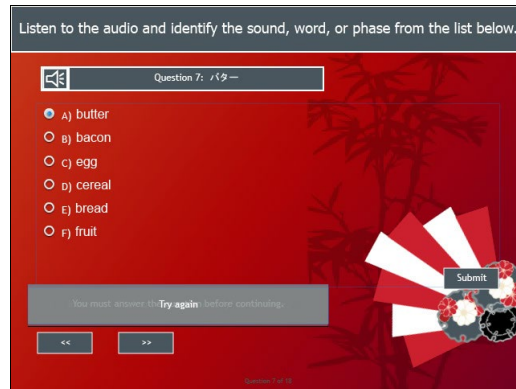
Listen to the audio and identify the sound, word, or phase from the list below.

Question 7: バター

A) butter
B) bacon
C) egg
D) cereal
E) bread
F) fruit

Submit

You must answer the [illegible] before continuing.
Try again

<<
>>

Question 7 of 10